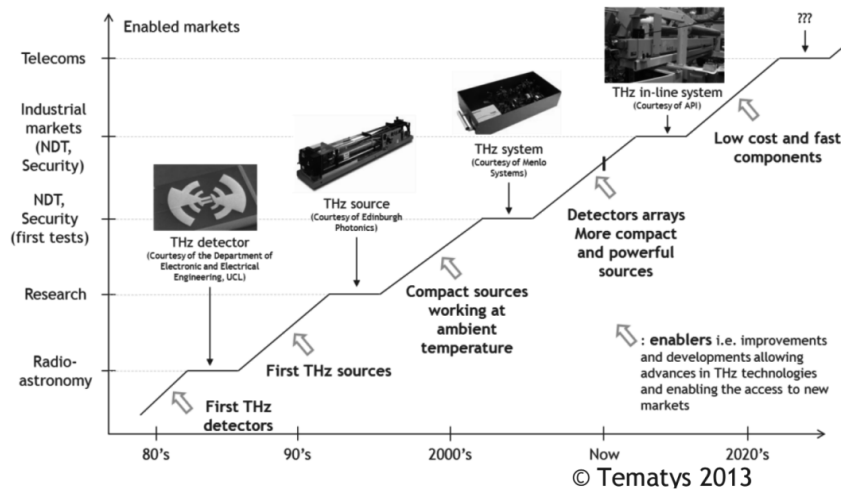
Enabled markets

Telecoms

Industrial markets (NDT, Security)

NDT, Security (first tests)

Research

Radio-astronomy

???

THz in-line system
(Courtesy of API)

Low cost and fast components

THz system
(Courtesy of Menlo Systems)

Detectors arrays
More compact and powerful sources

THz source
(Courtesy of Edinburgh Photonics)

Compact sources working at ambient temperature

THz detector
(Courtesy of the Department of Electronic and Electrical Engineering, UCL)

First THz sources

First THz detectors

: enablers i.e. improvements and developments allowing advances in THz technologies and enabling the access to new markets

80's

90's

2000's

Now

2020's

© Tematys 2013